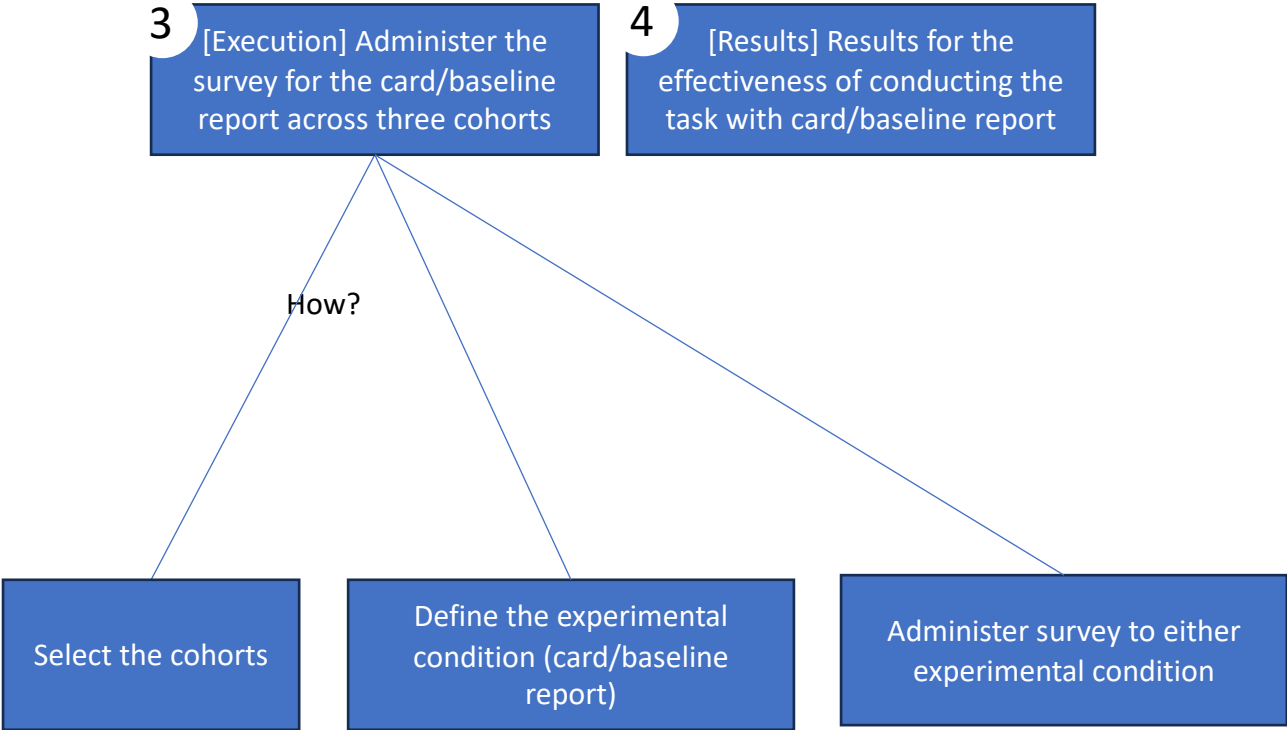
3

[Execution] Administer the survey for the card/baseline report across three cohorts

4

[Results] Results for the effectiveness of conducting the task with card/baseline report

How?

Select the cohorts

Define the experimental condition (card/baseline report)

Administer survey to either experimental condition